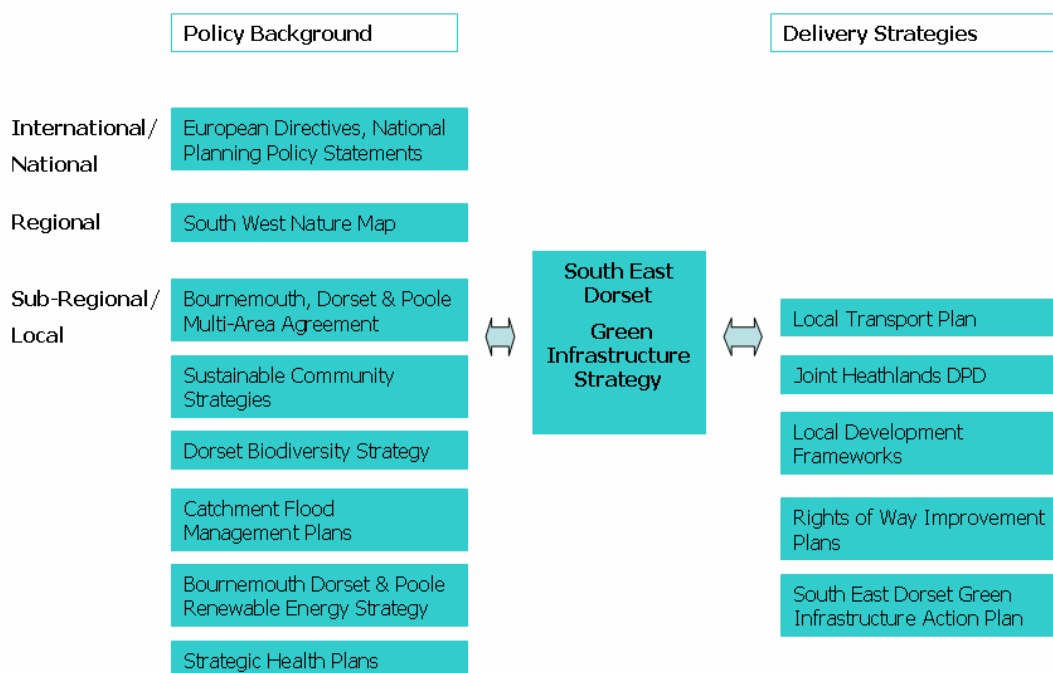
Policy Background

Delivery Strategies

International/ National

European Directives, National Planning Policy Statements

Regional

South West Nature Map

Sub-Regional/ Local

Bournemouth, Dorset & Poole Multi-Area Agreement

Sustainable Community Strategies

Dorset Biodiversity Strategy

Catchment Flood Management Plans

Bournemouth Dorset & Poole Renewable Energy Strategy

Strategic Health Plans

South East Dorset

Green Infrastructure Strategy

Local Transport Plan

Joint Heathlands DPD

Local Development Frameworks

Rights of Way Improvement Plans

South East Dorset Green Infrastructure Action Plan